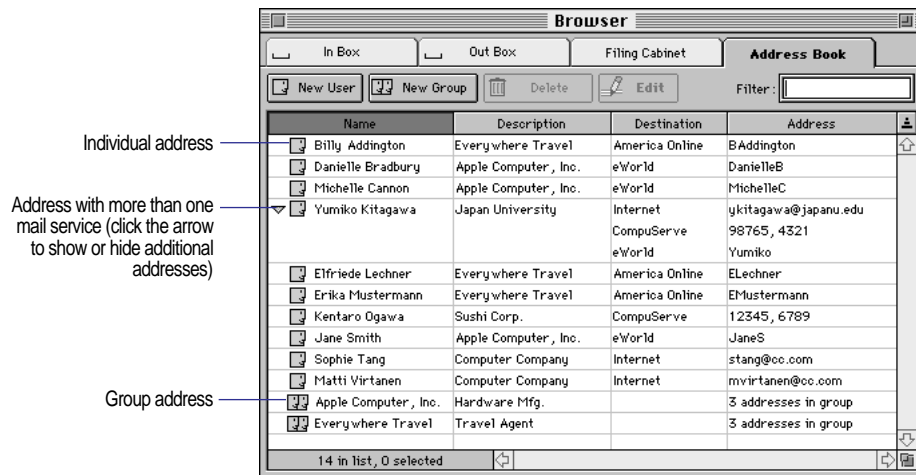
Browser

In Box | Out Box | Filing Cabinet | Address Book

New User | New Group | Delete | Edit | Filter:

Individual address

Address with more than one mail service (click the arrow to show or hide additional addresses)

Group address

| Name | Description | Destination | Address |
|---|---|---|---|
| Billy Addington | Everywhere Travel | America Online | BAddington |
| Danielle Bradbury | Apple Computer, Inc. | eWorld | DanielleB |
| Michelle Cannon | Apple Computer, Inc. | eWorld | MichelleC |
| Yumiko Kitagawa | Japan University | Internet | ykitagawa@japanu.edu |
| | | CompuServe | 98765, 4321 |
| | | eWorld | Yumiko |
| Elfriede Lechner | Everywhere Travel | America Online | ELechner |
| Erika Mustermann | Everywhere Travel | America Online | EMustermann |
| Kentaro Ogawa | Sushi Corp. | CompuServe | 12345, 6789 |
| Jane Smith | Apple Computer, Inc. | eWorld | JaneS |
| Sophie Tang | Computer Company | Internet | stang@cc.com |
| Matti Virtanen | Computer Company | Internet | mvirtanen@cc.com |
| Apple Computer, Inc. | Hardware Mfg. | | 3 addresses in group |
| Everywhere Travel | Travel Agent | | 3 addresses in group |

14 in list, 0 selected